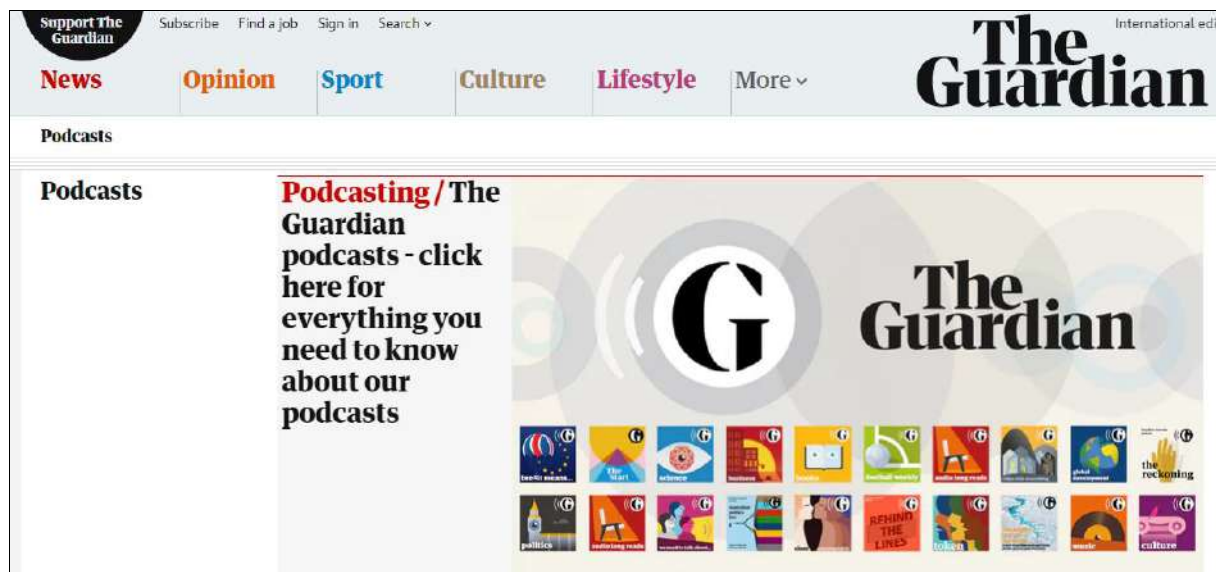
Support The Guardian

Subscribe Find a job Sign in Search

International edi

News Opinion Sport Culture Lifestyle More

The Guardian

Podcasts

Podcasts

Podcasting / The Guardian podcasts - click here for everything you need to know about our podcasts

G

The Guardian

brexit means... the start science business books football weekly audio long reads global development the reckoning

politics audio long reads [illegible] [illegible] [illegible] BEHIND THE LINES token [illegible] music culture